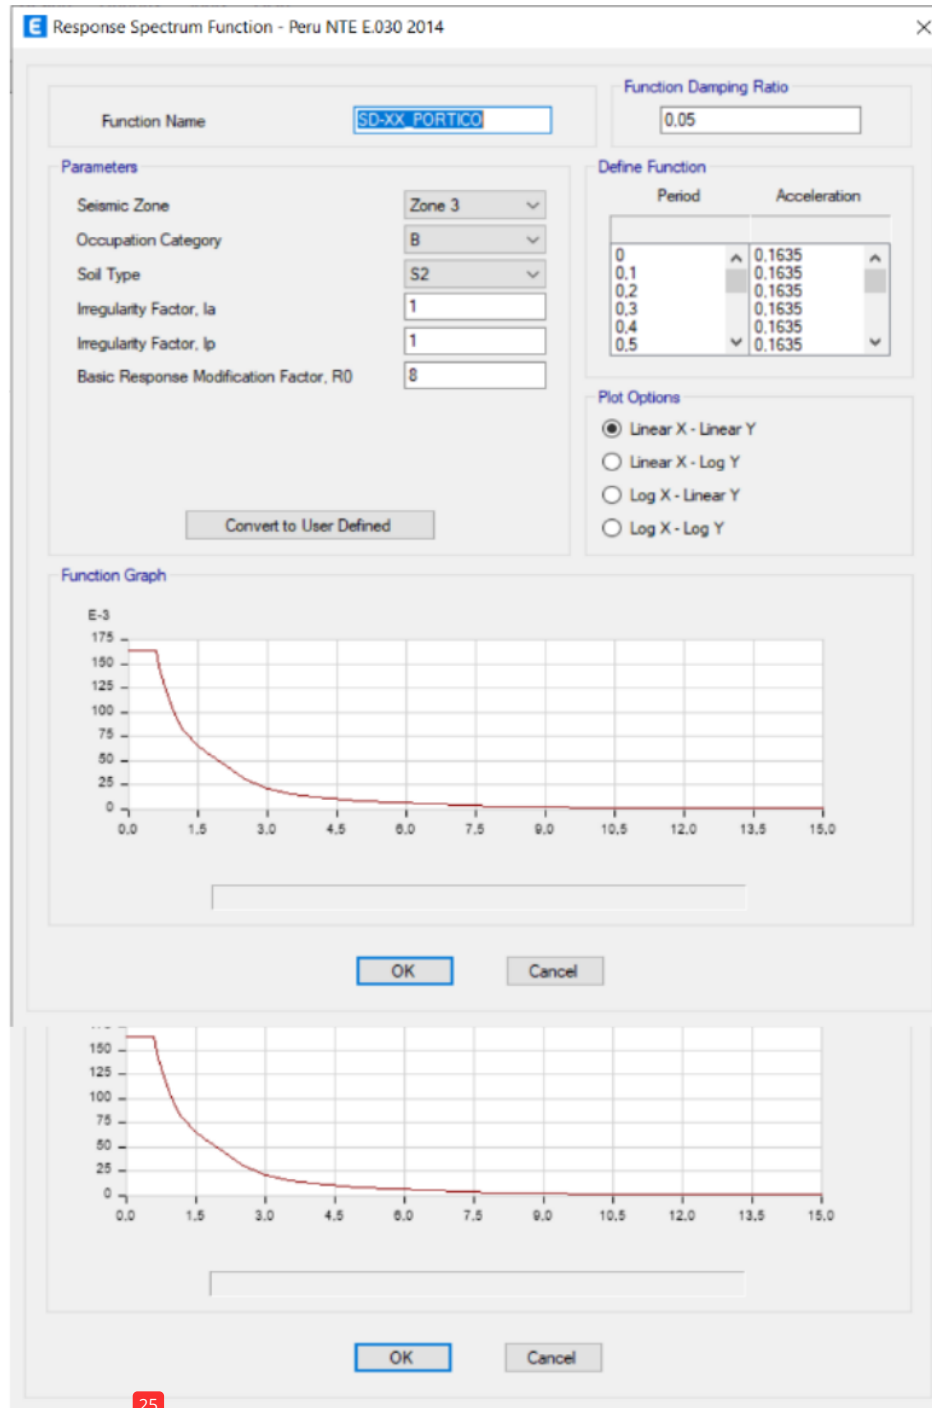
Response Spectrum Function - Peru NTE E.030 2014

Function Name SD-XX_PORTICO

Function Damping Ratio
0,05

Parameters
Seismic Zone Zone 3
Occupation Category B
Soil Type S2
Irregularity Factor, Ia 1
Irregularity Factor, Ip 1
Basic Response Modification Factor, R0 8

Convert to User Defined

Define Function
| Period | Acceleration |
|---|---|
| 0 | 0,1635 |
| 0,1 | 0,1635 |
| 0,2 | 0,1635 |
| 0,3 | 0,1635 |
| 0,4 | 0,1635 |
| 0,5 | 0,1635 |

Plot Options
Linear X - Linear Y
Linear X - Log Y
Log X - Linear Y
Log X - Log Y

Function Graph
E-3
175
150
125
100
75
50
25
0
0,0 1,5 3,0 4,5 6,0 7,5 9,0 10,5 12,0 13,5 15,0

OK Cancel

150
125
100
75
50
25
0
0,0 1,5 3,0 4,5 6,0 7,5 9,0 10,5 12,0 13,5 15,0

OK Cancel

25